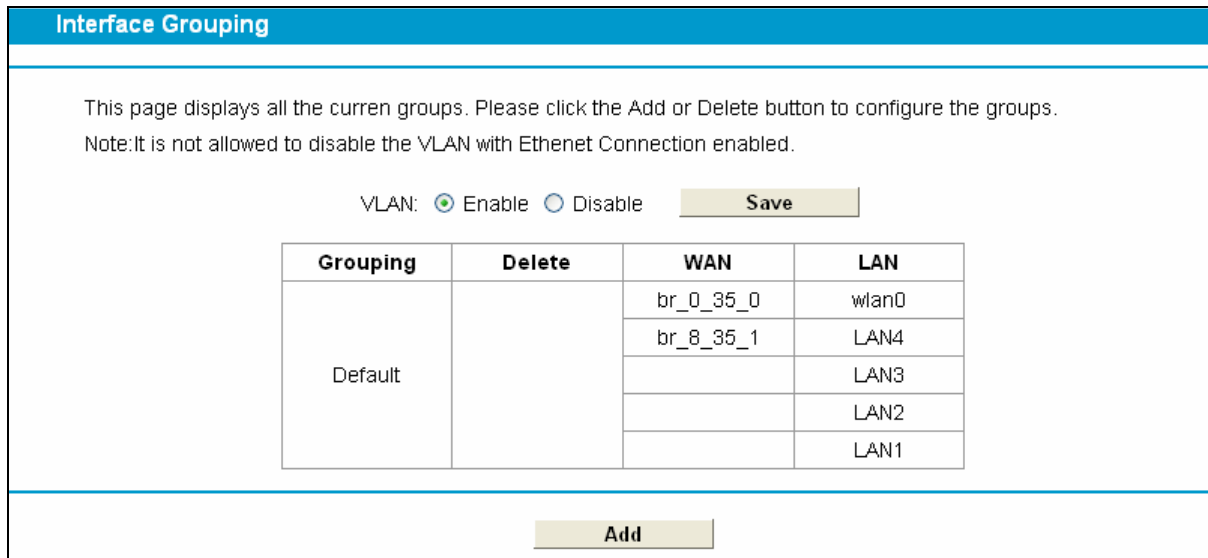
Interface Grouping

This page displays all the curren groups. Please click the Add or Delete button to configure the groups.

Note:It is not allowed to disable the VLAN with Ethenet Connection enabled.

VLAN: Enable Disable Save

| Grouping | Delete | WAN | LAN |
|---|---|---|---|
| Default | | br_0_35_0 | wlan0 |
| | | br_8_35_1 | LAN4 |
| | | | LAN3 |
| | | | LAN2 |
| | | | LAN1 |

Add